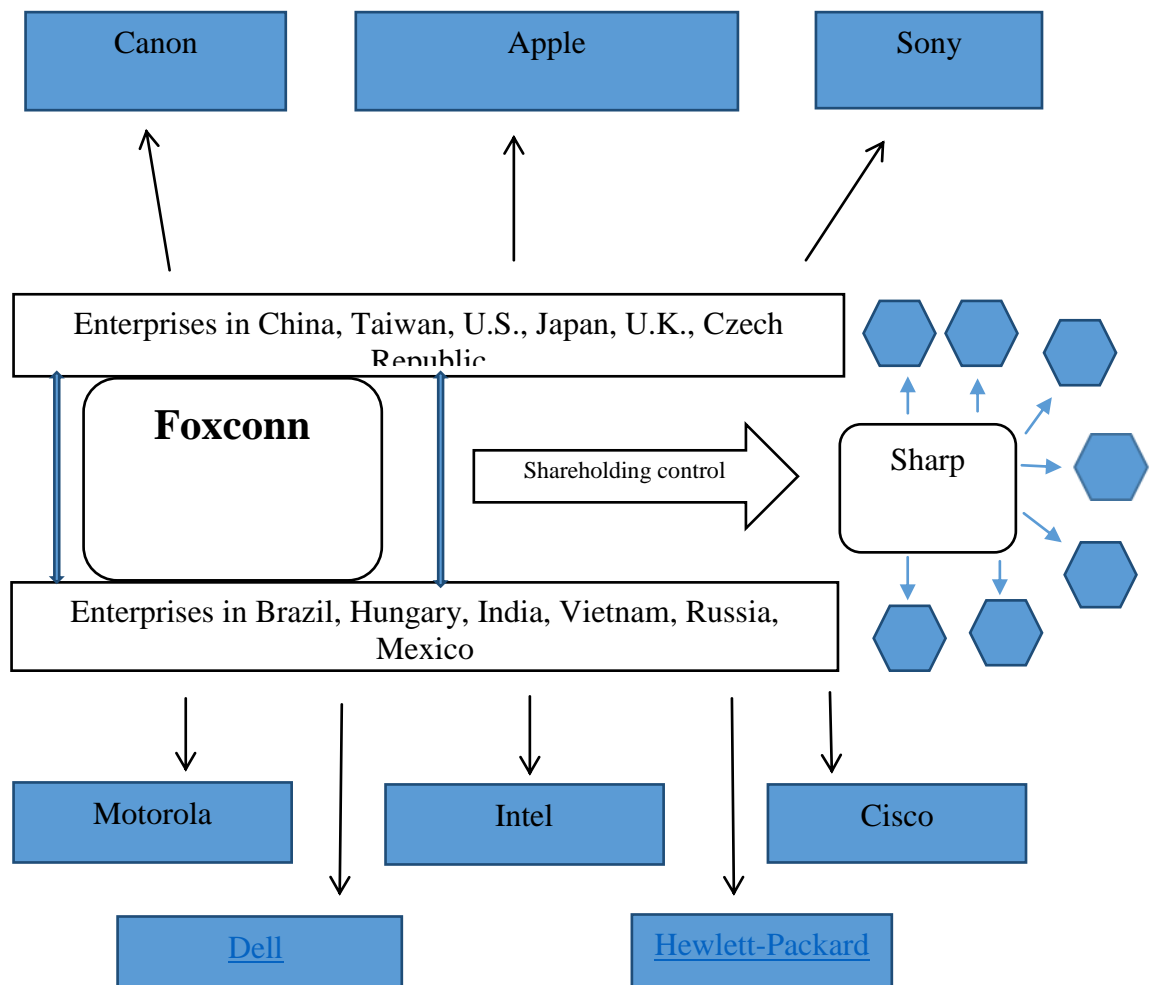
Canon

Apple

Sony

Enterprises in China, Taiwan, U.S., Japan, U.K., Czech Republic

Foxconn

Shareholding control

Sharp

Enterprises in Brazil, Hungary, India, Vietnam, Russia, Mexico

Motorola

Intel

Cisco

Dell

Hewlett-Packard